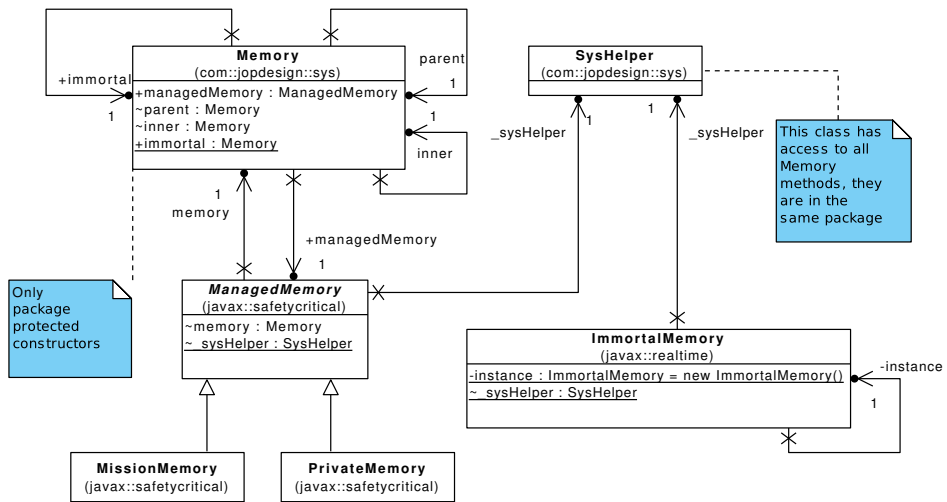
Memory
(com::jopdesign::sys)

+managedMemory : ManagedMemory
~parent : Memory
~inner : Memory
+immortal : Memory

+immortal
1
parent
1
1
inner
1
memory
+managedMemory
1

SysHelper
(com::jopdesign::sys)

_sysHelper
1
1
_sysHelper

This class has access to all Memory methods, they are in the same package

Only package protected constructors

ManagedMemory
(javax::safetycritical)

~memory : Memory
~_sysHelper : SysHelper

ImmortalMemory
(javax::realtime)

-instance : ImmortalMemory = new ImmortalMemory()
~_sysHelper : SysHelper

-instance
1

MissionMemory
(javax::safetycritical)

PrivateMemory
(javax::safetycritical)